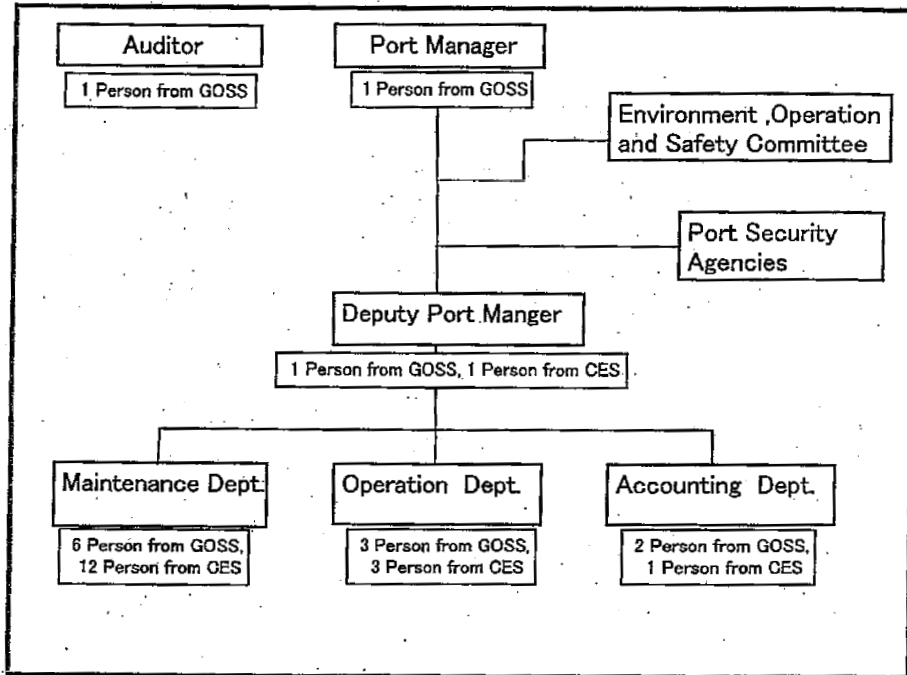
Auditor

1 Person from GOSS

Port Manager

1 Person from GOSS

Environment ,Operation and Safety Committee

Port Security Agencies

Deputy Port Manger

1 Person from GOSS, 1 Person from CES

Maintenance Dept.

6 Person from GOSS, 12 Person from CES

Operation Dept.

3 Person from GOSS, 3 Person from CES

Accounting Dept.

2 Person from GOSS, 1 Person from CES